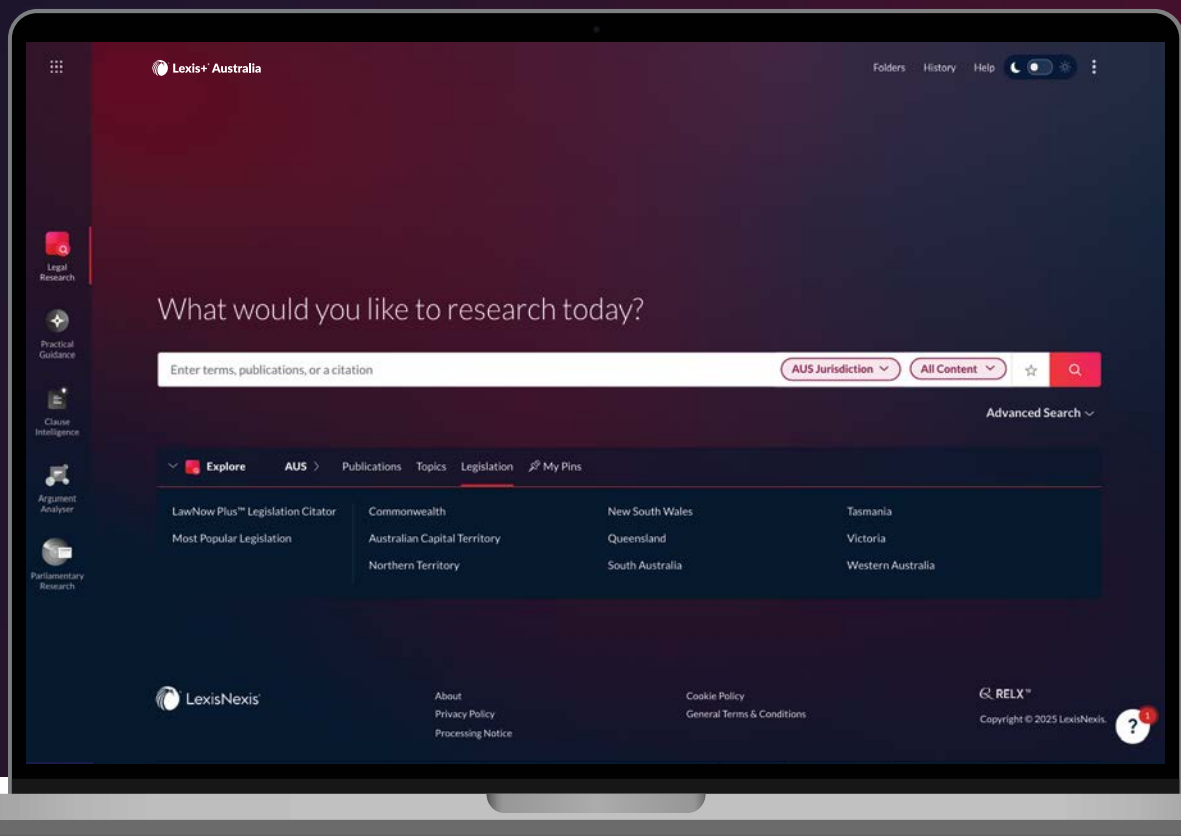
Lexis+ Australia

Folders History Help

Legal Research

Practical Guidance

Clause Intelligence

Argument Analyser

Parliamentary Research

What would you like to research today?

Enter terms, publications, or a citation

AUS Jurisdiction

All Content

Advanced Search

Explore AUS Publications Topics Legislation My Pins

LawNow Plus™ Legislation Citator
Most Popular Legislation

Commonwealth
Australian Capital Territory
Northern Territory

New South Wales
Queensland
South Australia

Tasmania
Victoria
Western Australia

LexisNexis

About
Privacy Policy
Processing Notice

Cookie Policy
General Terms & Conditions

RELX™
Copyright © 2025 LexisNexis.

?
1